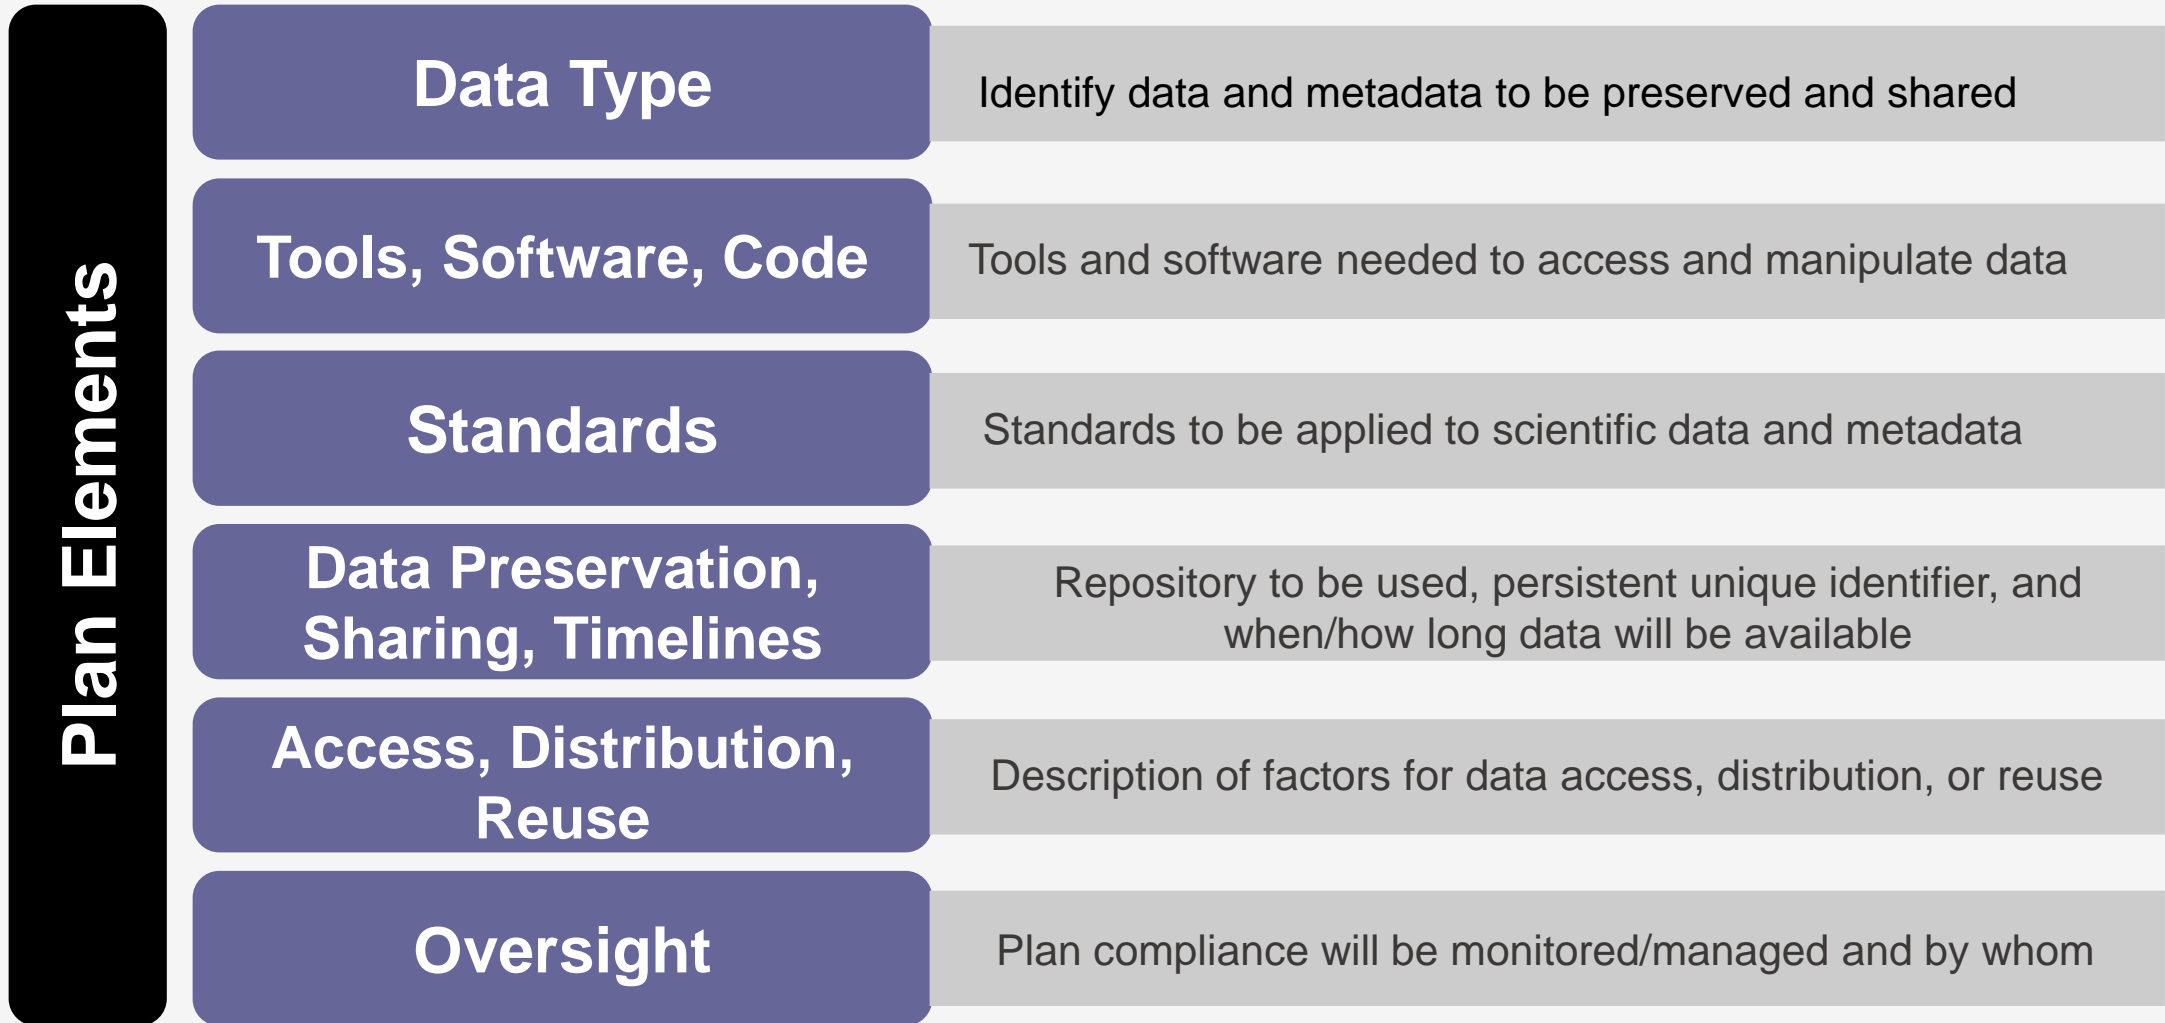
Plan Elements

Data Type

Identify data and metadata to be preserved and shared

Tools, Software, Code

Tools and software needed to access and manipulate data

Standards

Standards to be applied to scientific data and metadata

Data Preservation, Sharing, Timelines

Repository to be used, persistent unique identifier, and when/how long data will be available

Access, Distribution, Reuse

Description of factors for data access, distribution, or reuse

Oversight

Plan compliance will be monitored/managed and by whom